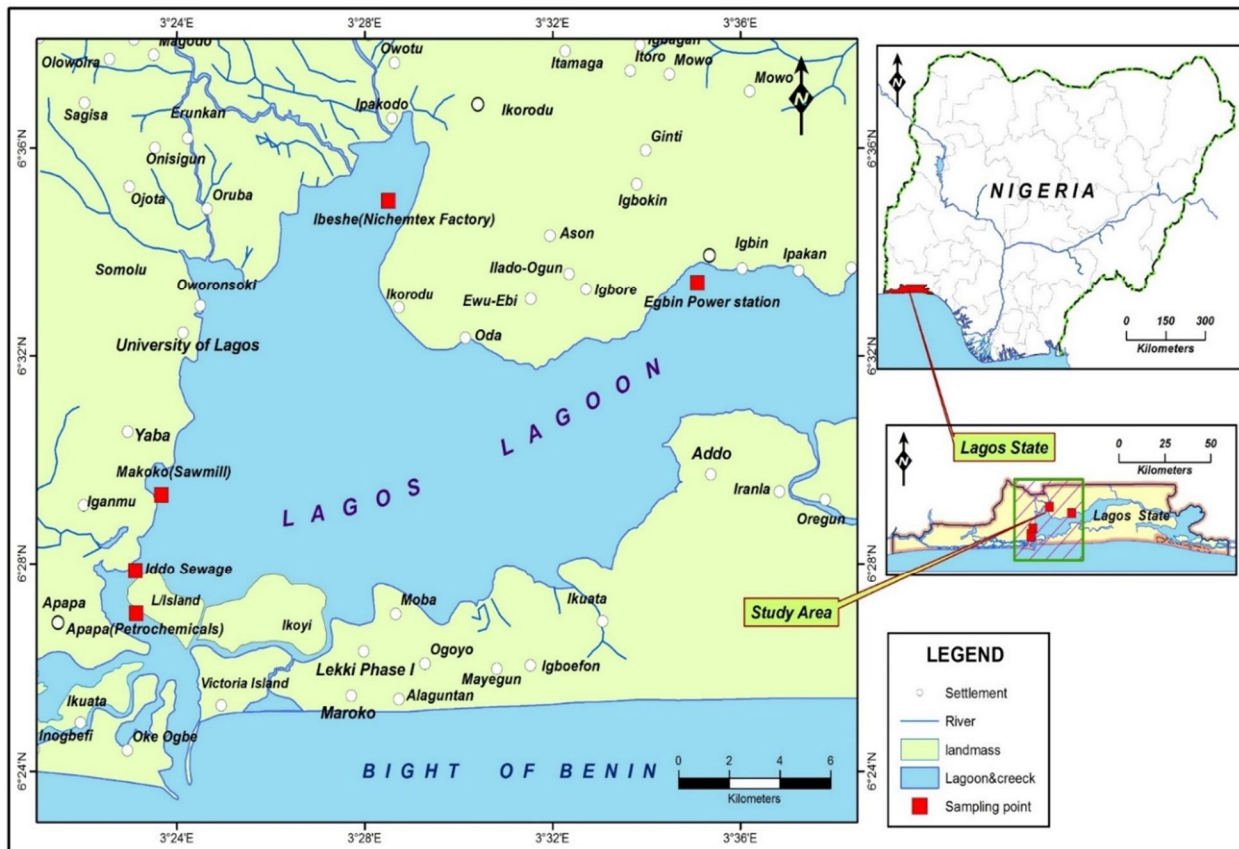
3°24'E 3°28'E 3°32'E 3°36'E

6°36'N
6°32'N
6°28'N
6°24'N

Magodo
Olowoira
Owotu
Itamaga
Igbagan
Itoro
Mowo
Mowo
Sagisa
Erunkan
Ipakodo
Ikorodu
Onisigun
Ginti
Ojota
Oruba
Ibeshe(Nichemtex Factory)
Igbokin
Ason
Igbin
Somolu
Ilado-Ogun
Ipakan
Oworonsoki
Ikorodu
Ewu-Ebi
Igbore
Egbin Power station
University of Lagos
Oda
LAGOS LAGOON
Yaba
Addo
Makoko(Sawmill)
Iranla
Iganmu
Oregun
Iddo Sewage
Apapa
L/Island
Moba
Ikuata
Apapa(Petrochemicals)
Ikoyi
Ogoyo
Mayegun
Igboefon
Lekki Phase I
Victoria Island
Alaguntan
Ikuata
Maroko
Inogbefi
Oke Ogbe
BIGHT OF BENIN
0 2 4 6
Kilometers

N

NIGERIA
6°36'N
6°32'N
0 150 300
Kilometers

Lagos State
0 25 50
Kilometers
Lagos State
6°28'N
Study Area

LEGEND
Settlement
River
landmass
Lagoon&creeck
Sampling point